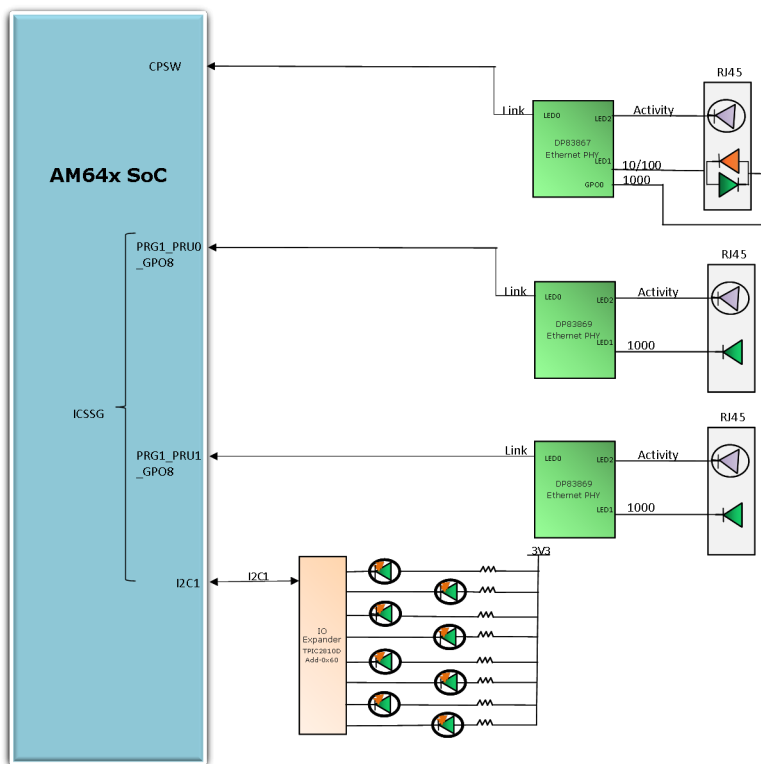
AM64x SoC

CPSW

ICSSG

PRG1_PRU0_GPO8

PRG1_PRU1_GPO8

I2C1

Link

LED0

LED2

DP83867 Ethernet PHY

LED1

GPO0

Activity

10/100

1000

RJ45

Link

LED0

LED2

DP83869 Ethernet PHY

LED1

Activity

1000

RJ45

Link

LED0

LED2

DP83869 Ethernet PHY

LED1

Activity

1000

RJ45

I2C1

IO Expander TPIC2810D Add-0x60

3V3